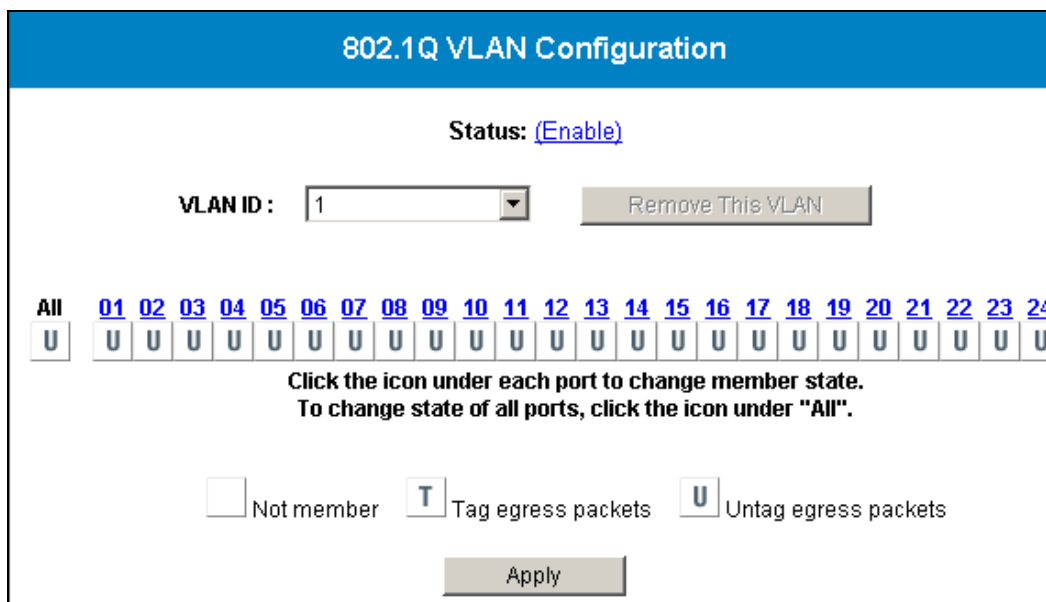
802.1Q VLAN Configuration

Status: (Enable)

VLAN ID : 1

Remove This VLAN

| All | 01 | 02 | 03 | 04 | 05 | 06 | 07 | 08 | 09 | 10 | 11 | 12 | 13 | 14 | 15 | 16 | 17 | 18 | 19 | 20 | 21 | 22 | 23 | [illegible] |
|---|---|---|---|---|---|---|---|---|---|---|---|---|---|---|---|---|---|---|---|---|---|---|---|---|
| U | U | U | U | U | U | U | U | U | U | U | U | U | U | U | U | U | U | U | U | U | U | U | U | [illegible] |

Click the icon under each port to change member state.
To change state of all ports, click the icon under "All".

Not member T Tag egress packets U Untag egress packets

Apply